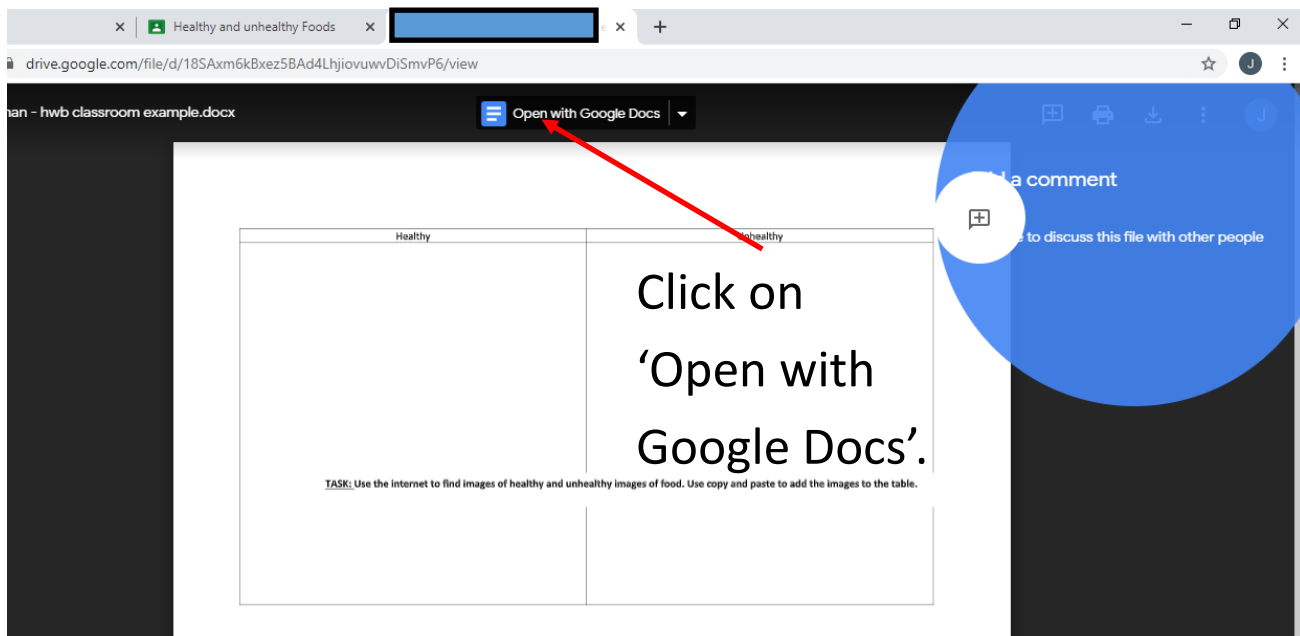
Healthy and unhealthy Foods

drive.google.com/file/d/18SAxm6kBxez5BAd4LhjiovuwvDiSmvP6/view

nan - hwb classroom example.docx

Open with Google Docs

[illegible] a comment

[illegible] to discuss this file with other people

| Healthy | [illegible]nhealthy |
|---|---|
| | |

Click on ‘Open with Google Docs’.

TASK: Use the internet to find images of healthy and unhealthy images of food. Use copy and paste to add the images to the table.